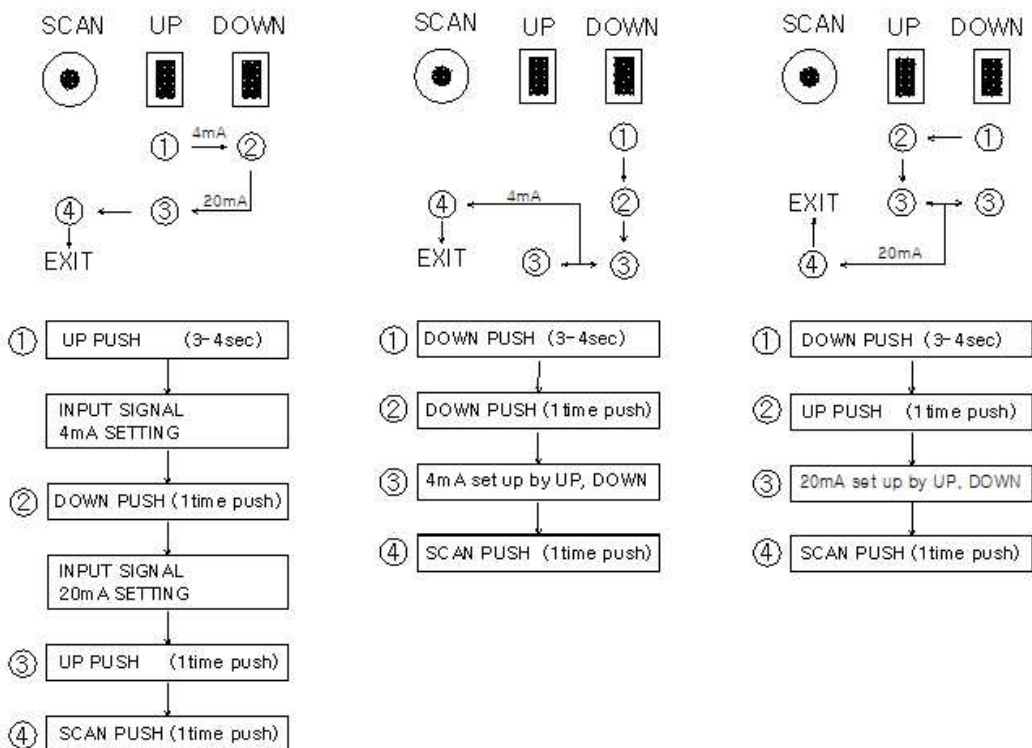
SCAN UP DOWN

① 4mA ② 20mA ③ ④ EXIT

① UP PUSH (3-4sec)

INPUT SIGNAL 4mA SETTING

② DOWN PUSH (1time push)

INPUT SIGNAL 20mA SETTING

③ UP PUSH (1time push)

④ SCAN PUSH (1time push)

SCAN UP DOWN

① ② ④ 4mA EXIT ③ ③

① DOWN PUSH (3-4sec)

② DOWN PUSH (1time push)

③ 4mA set up by UP, DOWN

④ SCAN PUSH (1time push)

SCAN UP DOWN

② ① EXIT ③ ③ ④ 20mA

① DOWN PUSH (3-4sec)

② UP PUSH (1time push)

③ 20mA set up by UP, DOWN

④ SCAN PUSH (1time push)